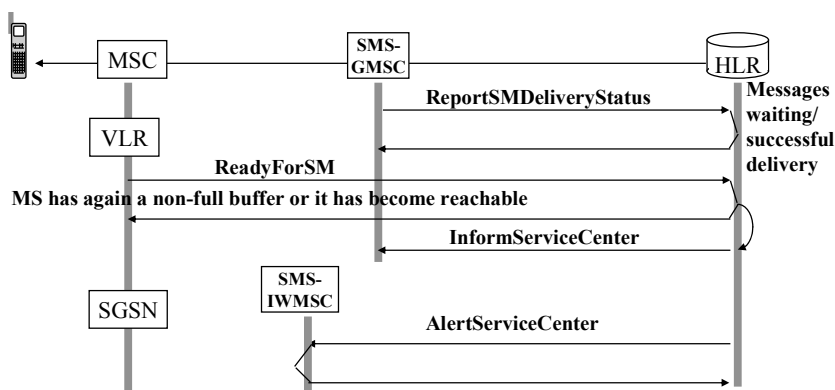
MSC

SMS-GMSC

HLR

ReportSMDeliveryStatus

Messages waiting/ successful delivery

VLR

ReadyForSM

MS has again a non-full buffer or it has become reachable

InformServiceCenter

SGSN

SMS-IWMSC

AlertServiceCenter